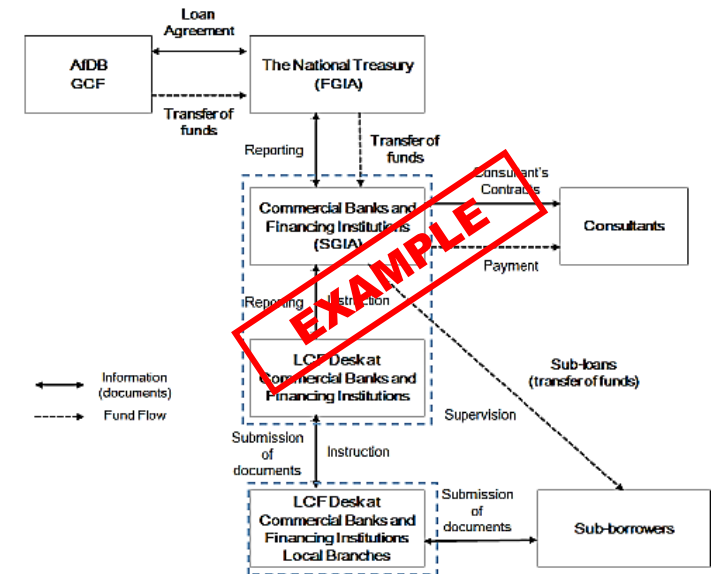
Loan Agreement

AfDB
GCF

The National Treasury
(FGIA)

Transfer of funds

Reporting

Transfer of funds

Consultant's Contracts

Commercial Banks and Financing Institutions (SGIA)

Consultants

Payment

EXAMPLE

Reporting

Instruction

LCF Desk at Commercial Banks and Financing Institutions

Information (documents)

Fund Flow

Sub-loans (transfer of funds)

Supervision

Submission of documents

Instruction

LCF Desk at Commercial Banks and Financing Institutions Local Branches

Submission of documents

Sub-borrowers